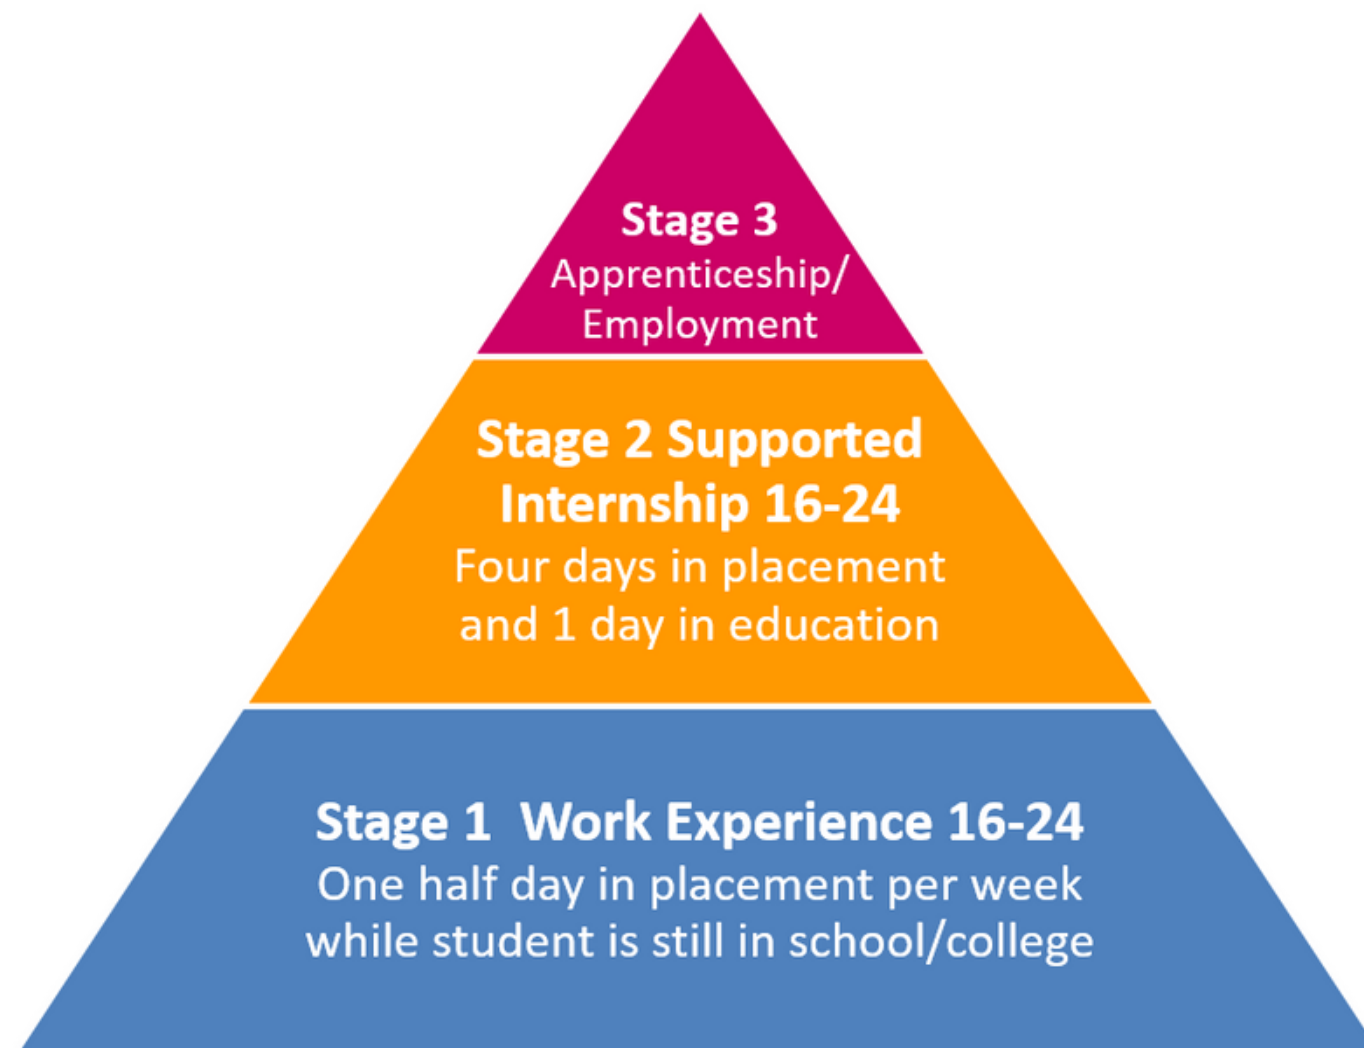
Stage 3
Apprenticeship/
Employment

Stage 2 Supported Internship 16-24
Four days in placement and 1 day in education

Stage 1 Work Experience 16-24
One half day in placement per week while student is still in school/college